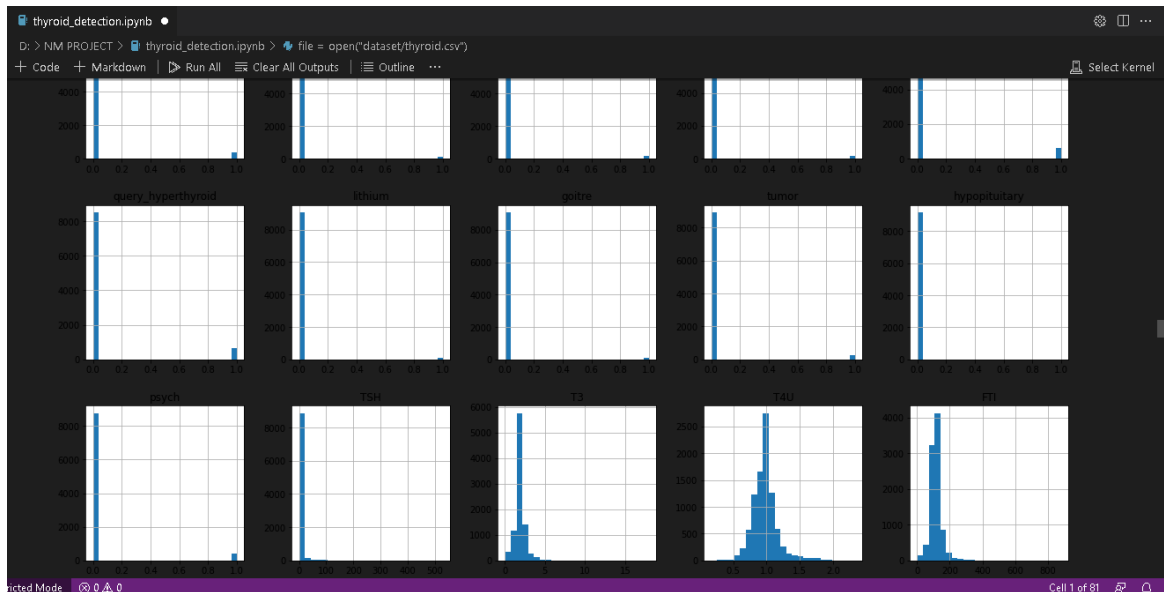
thyroid_detection.ipynb ●

D: > NM PROJECT > thyroid_detection.ipynb > file = open("dataset/thyroid.csv")

+ Code + Markdown | Run All Clear All Outputs | Outline ···

Select Kernel

4000
2000
0
0.0 0.2 0.4 0.6 0.8 1.0

4000
2000
0
0.0 0.2 0.4 0.6 0.8 1.0

4000
2000
0
0.0 0.2 0.4 0.6 0.8 1.0

4000
2000
0
0.0 0.2 0.4 0.6 0.8 1.0

4000
2000
0
0.0 0.2 0.4 0.6 0.8 1.0

query_hyperthyroid
8000
6000
4000
2000
0
0.0 0.2 0.4 0.6 0.8 1.0

lithium
8000
6000
4000
2000
0
0.0 0.2 0.4 0.6 0.8 1.0

goitre
8000
6000
4000
2000
0
0.0 0.2 0.4 0.6 0.8 1.0

tumor
8000
6000
4000
2000
0
0.0 0.2 0.4 0.6 0.8 1.0

hypopituitary
8000
6000
4000
2000
0
0.0 0.2 0.4 0.6 0.8 1.0

psych
8000
6000
4000
2000
0
0.0 0.2 0.4 0.6 0.8 1.0

TSH
8000
6000
4000
2000
0
0 100 200 300 400 500

T3
6000
5000
4000
3000
2000
1000
0
0 5 10 15

T4U
2500
2000
1500
1000
500
0
0.5 1.0 1.5 2.0

FTI
4000
3000
2000
1000
0
0 200 400 600 800

ricted Mode ⊗ 0 ⚠ 0

Cell 1 of 81